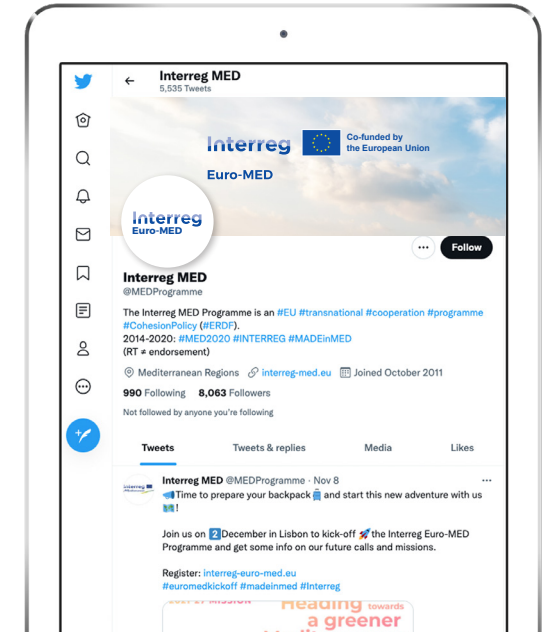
Interreg MED
5,535 Tweets

Interreg
Co-funded by the European Union
Euro-MED

Interreg
Euro-MED

Follow

Interreg MED
@MEDProgramme

The Interreg MED Programme is an #EU #transnational #cooperation #programme #CohesionPolicy (#ERDF).
2014-2020: #MED2020 #INTERREG #MADEinMED
(RT ≠ endorsement)

Mediterranean Regions interreg-med.eu Joined October 2011

990 Following 8,063 Followers

Not followed by anyone you're following

Tweets Tweets & replies Media Likes

Interreg MED @MEDProgramme · Nov 8
Time to prepare your backpack and start this new adventure with us !

Join us on 2 December in Lisbon to kick-off the Interreg Euro-MED Programme and get some info on our future calls and missions.

Register: interreg-euro-med.eu
#euromedkickoff #madeinmed #Interreg

Heading towards a greener